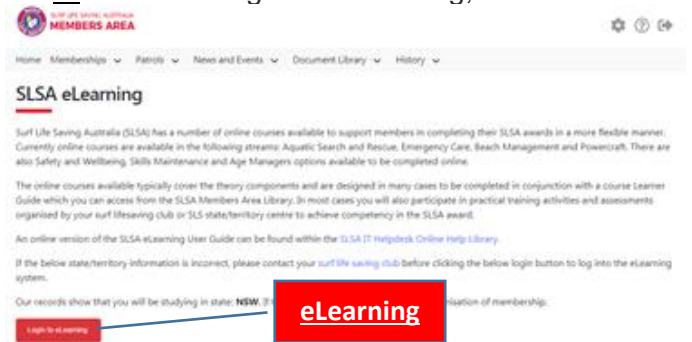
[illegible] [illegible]g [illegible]ng,

SURF LIFE SAVING AUSTRALIA
MEMBERS AREA

Home Memberships Patrols News and Events Document Library History

SLSA eLearning

Surf Life Saving Australia (SLSA) has a number of online courses available to support members in completing their SLSA awards in a more flexible manner. Currently online courses are available in the following streams: Aquatic Search and Rescue, Emergency Care, Beach Management and Powercraft. There are also Safety and Wellbeing, Skills Maintenance and Age Managers options available to be completed online.

The online courses available typically cover the theory components and are designed in many cases to be completed in conjunction with a course Learner Guide which you can access from the SLSA Members Area Library. In most cases you will also participate in practical training activities and assessments organised by your surf lifesaving club or SLS state/territory centre to achieve competency in the SLSA award.

An online version of the SLSA eLearning User Guide can be found within the SLSA IT Helpdesk Online Help Library.

If the below state/territory information is incorrect, please contact your surf life saving club before clicking the below login button to log into the eLearning system.

Our records show that you will be studying in state: NSW. If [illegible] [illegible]nisation of membership.

eLearning

Login to eLearning